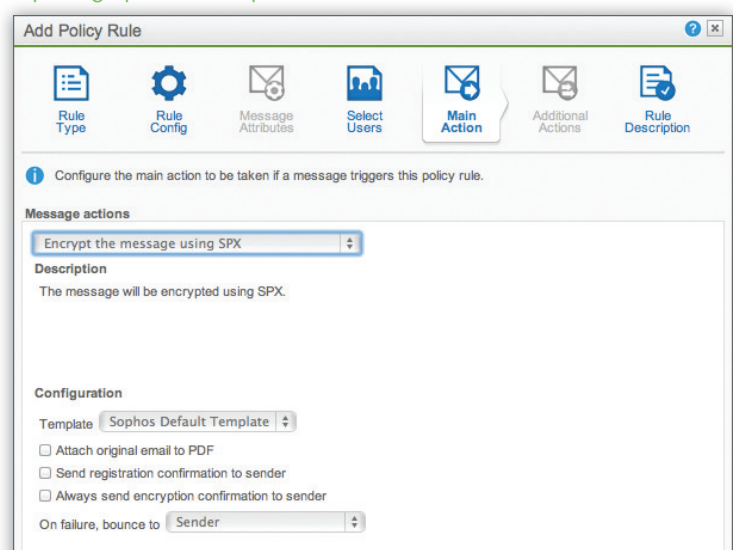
Add Policy Rule

Rule Type

Rule Config

Message Attributes

Select Users

Main Action

Additional Actions

Rule Description

Configure the main action to be taken if a message triggers this policy rule.

Message actions

Encrypt the message using SPX

Description

The message will be encrypted using SPX.

Configuration

Template Sophos Default Template

Attach original email to PDF

Send registration confirmation to sender

Always send encryption confirmation to sender

On failure, bounce to Sender